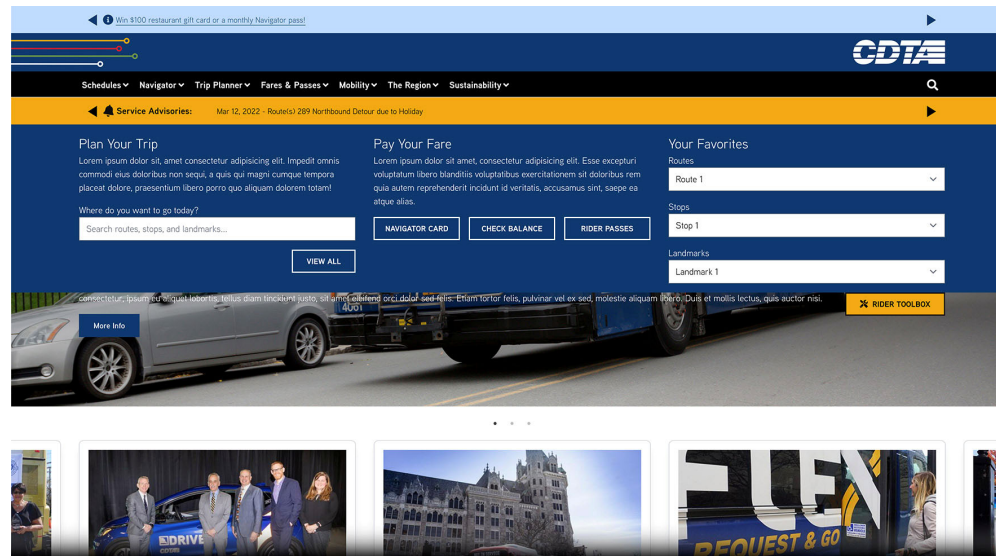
Win $100 restaurant gift card or a monthly Navigator pass!

CDTA

Schedules Navigator Trip Planner Fares & Passes Mobility The Region Sustainability

Service Advisories: Mar 12, 2022 - Route(s) 289 Northbound Detour due to Holiday

Plan Your Trip
Lorem ipsum dolor sit, amet consectetur adipisicing elit. Impedit omnis commodi eius doloribus non sequi, a quis qui magni cumque tempora placeat dolore, praesentium libero porro quo aliquam dolorem totam!

Where do you want to go today?
Search routes, stops, and landmarks...

VIEW ALL

Pay Your Fare
Lorem ipsum dolor sit amet, consectetur adipisicing elit. Esse excepturi voluptatum libero blanditiis voluptatibus exercitationem sit doloribus rem quia autem reprehenderit incidunt id veritatis, accusamus sint, saepe ea atque alias.

NAVIGATOR CARD
CHECK BALANCE
RIDER PASSES

Your Favorites
Routes
Route 1
Stops
Stop 1
Landmarks
Landmark 1

consectetur, ipsum eu aliquet lobortis, tellus diam tincidunt justo, sit amet eleifend orci dolor sed felis. Etiam tortor felis, pulvinar vel ex sed, molestie aliquam libero. Duis et mollis lectus, quis auctor nisi.

RIDER TOOLBOX

More Info

4061

DRIVE

FLEX
REQUEST & GO